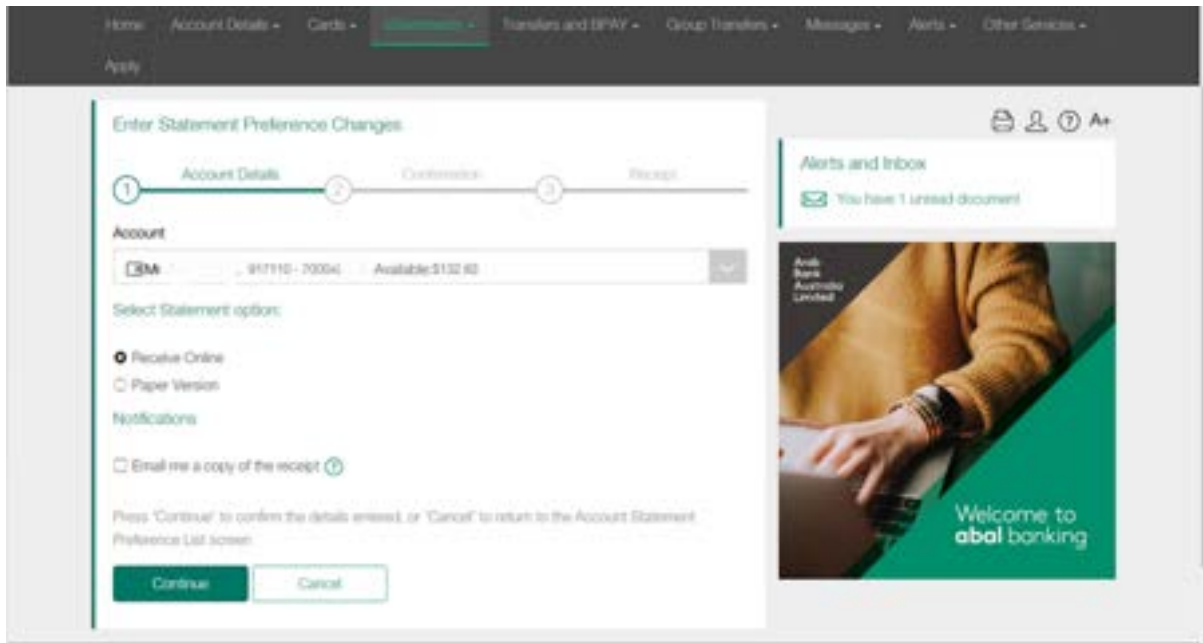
Home Account Details Cards Statements Transfers and BPAY Group Transfers Messages Alerts Other Services Apply

Enter Statement Preference Changes

1 Account Details 2 Confirmation 3 Receipt

Account

Mr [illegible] 917110 - 7000x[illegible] Available:$132.63

Select Statement option:

Receive Online
Paper Version

Notifications

Email me a copy of the receipt

Press 'Continue' to confirm the details entered, or 'Cancel' to return to the Account Statement Preference List screen.

Continue Cancel

A+

Alerts and Inbox

You have 1 unread document

Arab Bank Australia Limited

Welcome to abal banking